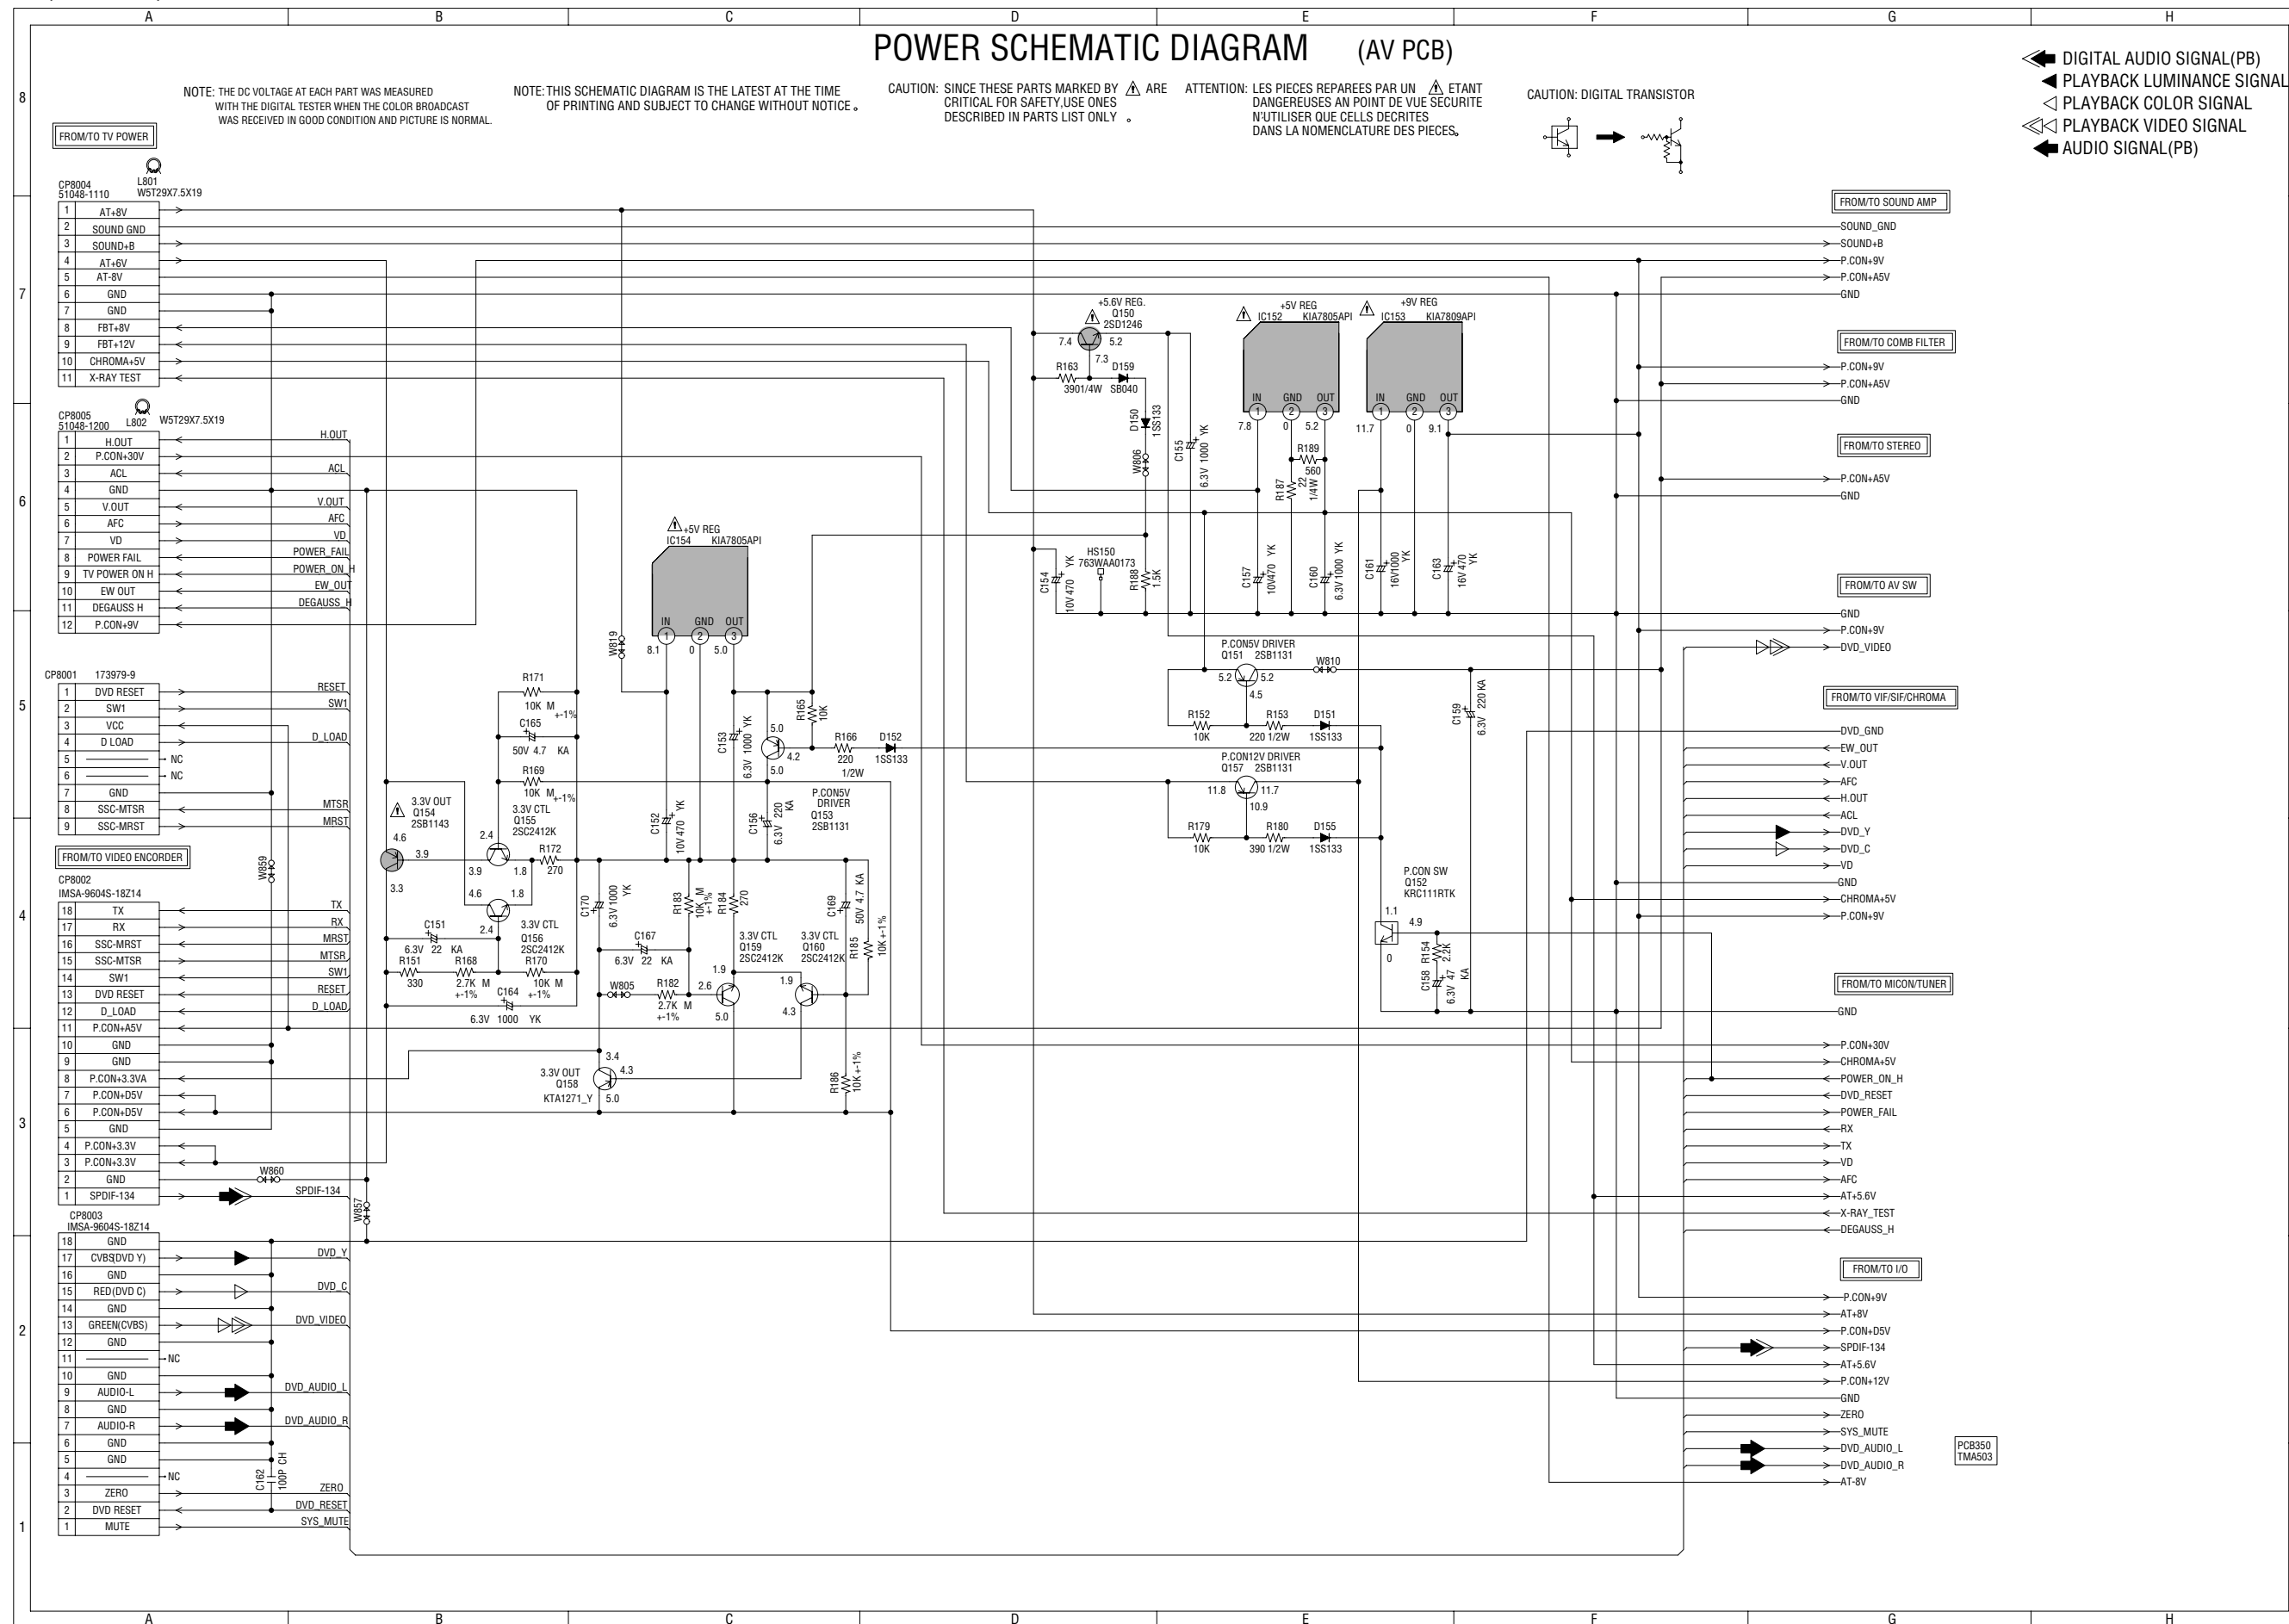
A B C D E F G H

POWER SCHEMATIC DIAGRAM (AV PCB)

NOTE: THE DC VOLTAGE AT EACH PART WAS MEASURED WITH THE DIGITAL TESTER WHEN THE COLOR BROADCAST WAS RECEIVED IN GOOD CONDITION AND PICTURE IS NORMAL.

NOTE: THIS SCHEMATIC DIAGRAM IS THE LATEST AT THE TIME OF PRINTING AND SUBJECT TO CHANGE WITHOUT NOTICE。

CAUTION: SINCE THESE PARTS MARKED BY ⚠ ARE CRITICAL FOR SAFETY,USE ONES DESCRIBED IN PARTS LIST ONLY 。

ATTENTION: LES PIECES REPAREES PAR UN ⚠ ETANT DANGEREUSES AN POINT DE VUE SECURITE N'UTILISER QUE CELLS DECRITES DANS LA NOMENCLATURE DES PIECES。

CAUTION: DIGITAL TRANSISTOR

DIGITAL AUDIO SIGNAL(PB)
PLAYBACK LUMINANCE SIGNAL
PLAYBACK COLOR SIGNAL
PLAYBACK VIDEO SIGNAL
AUDIO SIGNAL(PB)

FROM/TO TV POWER
CP8004 51048-1110
L801 W5T29X7.5X19

| 1 | AT+8V |
|---|---|
| 2 | SOUND GND |
| 3 | SOUND+B |
| 4 | AT+6V |
| 5 | AT-8V |
| 6 | GND |
| 7 | GND |
| 8 | FBT+8V |
| 9 | FBT+12V |
| 10 | CHROMA+5V |
| 11 | X-RAY TEST |

CP8005 51048-1200 L802 W5T29X7.5X19

| 1 | H.OUT |
|---|---|
| 2 | P.CON+30V |
| 3 | ACL |
| 4 | GND |
| 5 | V.OUT |
| 6 | AFC |
| 7 | VD |
| 8 | POWER FAIL |
| 9 | TV POWER ON H |
| 10 | EW OUT |
| 11 | DEGAUSS H |
| 12 | P.CON+9V |

H.OUT ACL V.OUT AFC VD POWER_FAIL POWER_ON_H EW_OUT DEGAUSS_H

CP8001 173979-9

| 1 | DVD RESET |
|---|---|
| 2 | SW1 |
| 3 | VCC |
| 4 | D LOAD |
| 5 | NC |
| 6 | NC |
| 7 | GND |
| 8 | SSC-MTSR |
| 9 | SSC-MRST |

RESET SW1 D_LOAD MTSR MRST

FROM/TO VIDEO ENCORDER
CP8002 IMSA-9604S-18Z14

| 18 | TX |
|---|---|
| 17 | RX |
| 16 | SSC-MRST |
| 15 | SSC-MTSR |
| 14 | SW1 |
| 13 | DVD RESET |
| 12 | D_LOAD |
| 11 | P.CON+A5V |
| 10 | GND |
| 9 | GND |
| 8 | P.CON+3.3VA |
| 7 | P.CON+D5V |
| 6 | P.CON+D5V |
| 5 | GND |
| 4 | P.CON+3.3V |
| 3 | P.CON+3.3V |
| 2 | GND |
| 1 | SPDIF-134 |

TX RX MRST MTSR SW1 RESET D_LOAD W859 W860 SPDIF-134 W857

CP8003 IMSA-9604S-18Z14

| 18 | GND |
|---|---|
| 17 | CVBS(DVD Y) |
| 16 | GND |
| 15 | RED(DVD C) |
| 14 | GND |
| 13 | GREEN(CVBS) |
| 12 | GND |
| 11 | NC |
| 10 | GND |
| 9 | AUDIO-L |
| 8 | GND |
| 7 | AUDIO-R |
| 6 | GND |
| 5 | GND |
| 4 | NC |
| 3 | ZERO |
| 2 | DVD RESET |
| 1 | MUTE |

DVD_Y DVD_C DVD_VIDEO DVD_AUDIO_L DVD_AUDIO_R C162 100P CH ZERO DVD_RESET SYS_MUTE

⚠ 3.3V OUT Q154 2SB1143 4.6 3.9 3.3 2.4 3.9 1.8 4.6 1.8 2.4 3.3V CTL Q155 2SC2412K R172 270 3.3V CTL Q156 2SC2412K C151 6.3V 22 KA R151 330 R168 2.7K M +-1% R170 10K M +-1% C164 6.3V 1000 YK
R171 10K M +-1% C165 50V 4.7 KA R169 10K M +-1%
⚠ +5V REG IC154 KIA7805API IN GND OUT 8.1 0 5.0 W819
C152 10V 470 YK C170 6.3V 1000 YK C167 6.3V 22 KA W805 R182 2.7K M +-1% R183 10K M +-1% R184 270 2.6 1.9 5.0 3.3V CTL Q159 2SC2412K 3.3V CTL Q160 2SC2412K 1.9 4.3 C169 50V 4.7 KA R185 10K +-1% R186 10K +-1%
3.3V OUT Q158 KTA1271_Y 3.4 4.3 5.0
C153 6.3V 1000 YK 5.0 4.2 5.0 R165 10K R166 220 1/2W D152 1SS133 C156 6.3V 220 KA P.CON5V DRIVER Q153 2SB1131
⚠ +5.6V REG. Q150 2SD1246 7.4 5.2 7.3 R163 3901/4W D159 SB040 D150 1SS133 W806 C155 6.3V 1000 YK C154 10V 470 YK HS150 763WAA0173 R188 1.5K
⚠ +5V REG IC152 KIA7805API IN GND OUT 7.8 0 5.2 R189 560 R187 22 1/4W C157 10V470 YK C160 6.3V 1000 YK
⚠ +9V REG IC153 KIA7809API IN GND OUT 11.7 0 9.1 C161 16V1000 YK C163 16V 470 YK
P.CON5V DRIVER Q151 2SB1131 5.2 5.2 4.5 W810 R152 10K R153 220 1/2W D151 1SS133 C159 6.3V 220 KA
P.CON12V DRIVER Q157 2SB1131 11.8 11.7 10.9 R179 10K R180 390 1/2W D155 1SS133
P.CON SW Q152 KRC111RTK 1.1 4.9 0 R154 2.2K C158 6.3V 47 KA

FROM/TO SOUND AMP
SOUND_GND SOUND+B P.CON+9V P.CON+A5V GND
FROM/TO COMB FILTER
P.CON+9V P.CON+A5V GND
FROM/TO STEREO
P.CON+A5V GND
FROM/TO AV SW
GND P.CON+9V DVD_VIDEO
FROM/TO VIF/SIF/CHROMA
DVD_GND EW_OUT V.OUT AFC H.OUT ACL DVD_Y DVD_C VD GND CHROMA+5V P.CON+9V
FROM/TO MICON/TUNER
GND P.CON+30V CHROMA+5V POWER_ON_H DVD_RESET POWER_FAIL RX TX VD AFC AT+5.6V X-RAY_TEST DEGAUSS_H
FROM/TO I/O
P.CON+9V AT+8V P.CON+D5V SPDIF-134 AT+5.6V P.CON+12V GND ZERO SYS_MUTE DVD_AUDIO_L DVD_AUDIO_R AT-8V

PCB350 TMA503

8 7 6 5 4 3 2 1